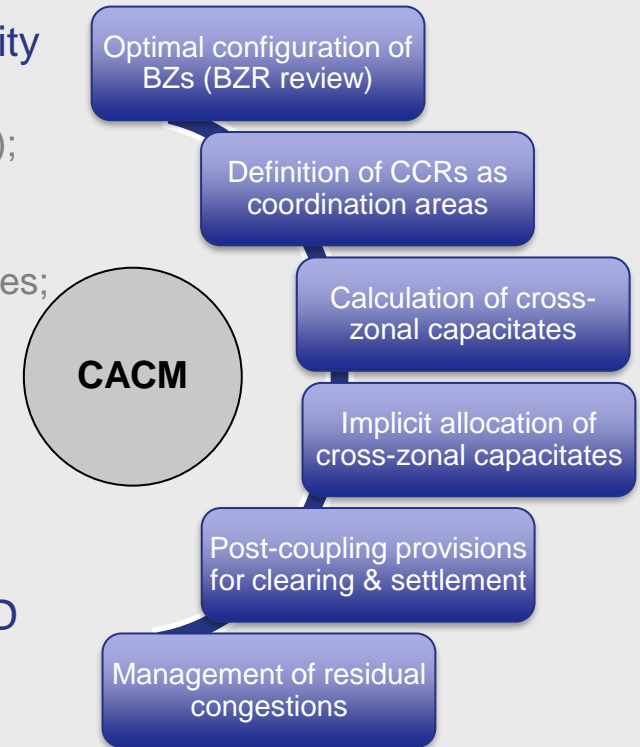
ity

);

es;

D

Optimal configuration of BZs (BZR review)

Definition of CCRs as coordination areas

Calculation of cross-zonal capacitates

Implicit allocation of cross-zonal capacitates

Post-coupling provisions for clearing & settlement

Management of residual congestions

CACM